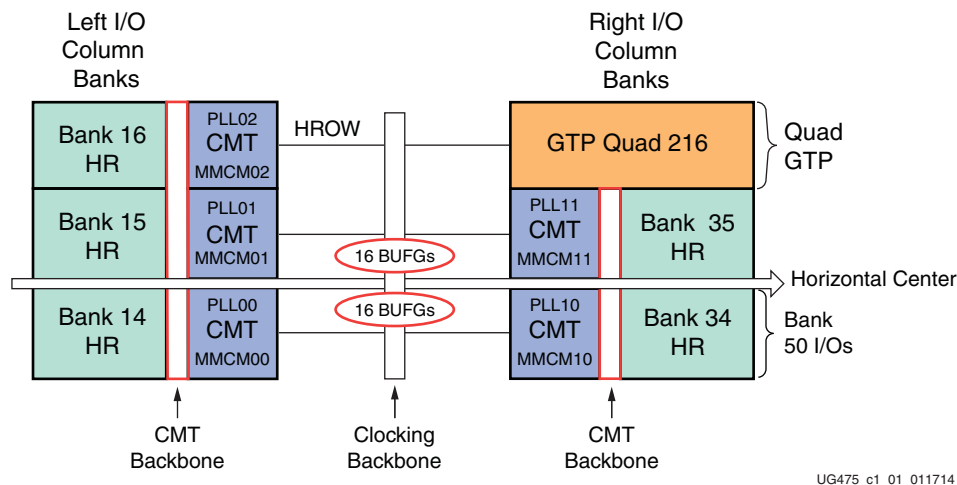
Left I/O Column Banks

Right I/O Column Banks

Bank 16 HR

PLL02 CMT MMCM02

HROW

GTP Quad 216

Quad GTP

Bank 15 HR

PLL01 CMT MMCM01

16 BUFGs

PLL11 CMT MMCM11

Bank 35 HR

Horizontal Center

Bank 14 HR

PLL00 CMT MMCM00

16 BUFGs

PLL10 CMT MMCM10

Bank 34 HR

Bank 50 I/Os

CMT Backbone

Clocking Backbone

CMT Backbone

UG475 c1 01 011714